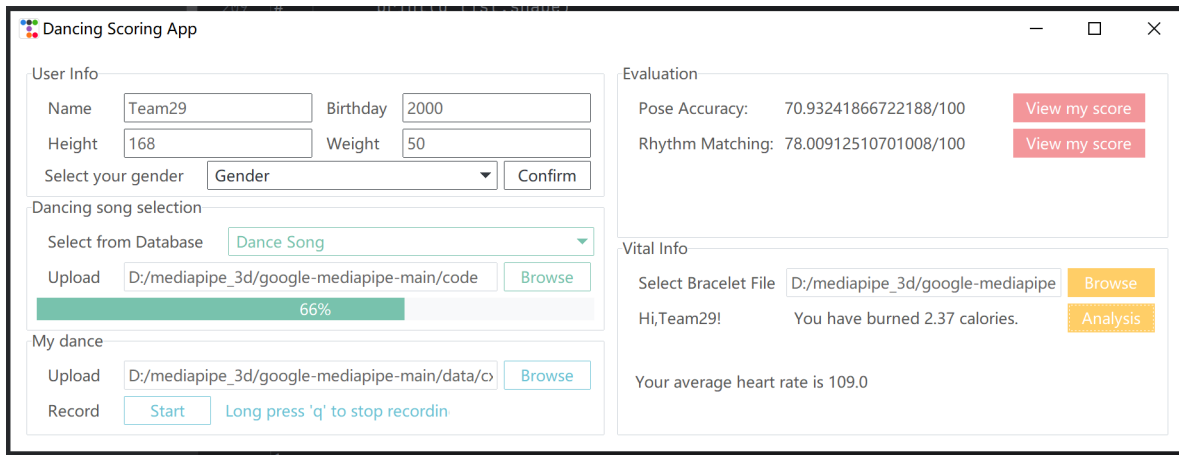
Dancing Scoring App

User Info
Name Team29 Birthday 2000
Height 168 Weight 50
Select your gender Gender Confirm

Dancing song selection
Select from Database Dance Song
Upload D:/mediapipe_3d/google-mediapipe-main/code Browse
66%

My dance
Upload D:/mediapipe_3d/google-mediapipe-main/data/c Browse
Record Start Long press 'q' to stop recordin

Evaluation
Pose Accuracy: 70.93241866722188/100 View my score
Rhythm Matching: 78.00912510701008/100 View my score

Vital Info
Select Bracelet File D:/mediapipe_3d/google-mediapipe Browse
Hi,Team29! You have burned 2.37 calories. Analysis
Your average heart rate is 109.0